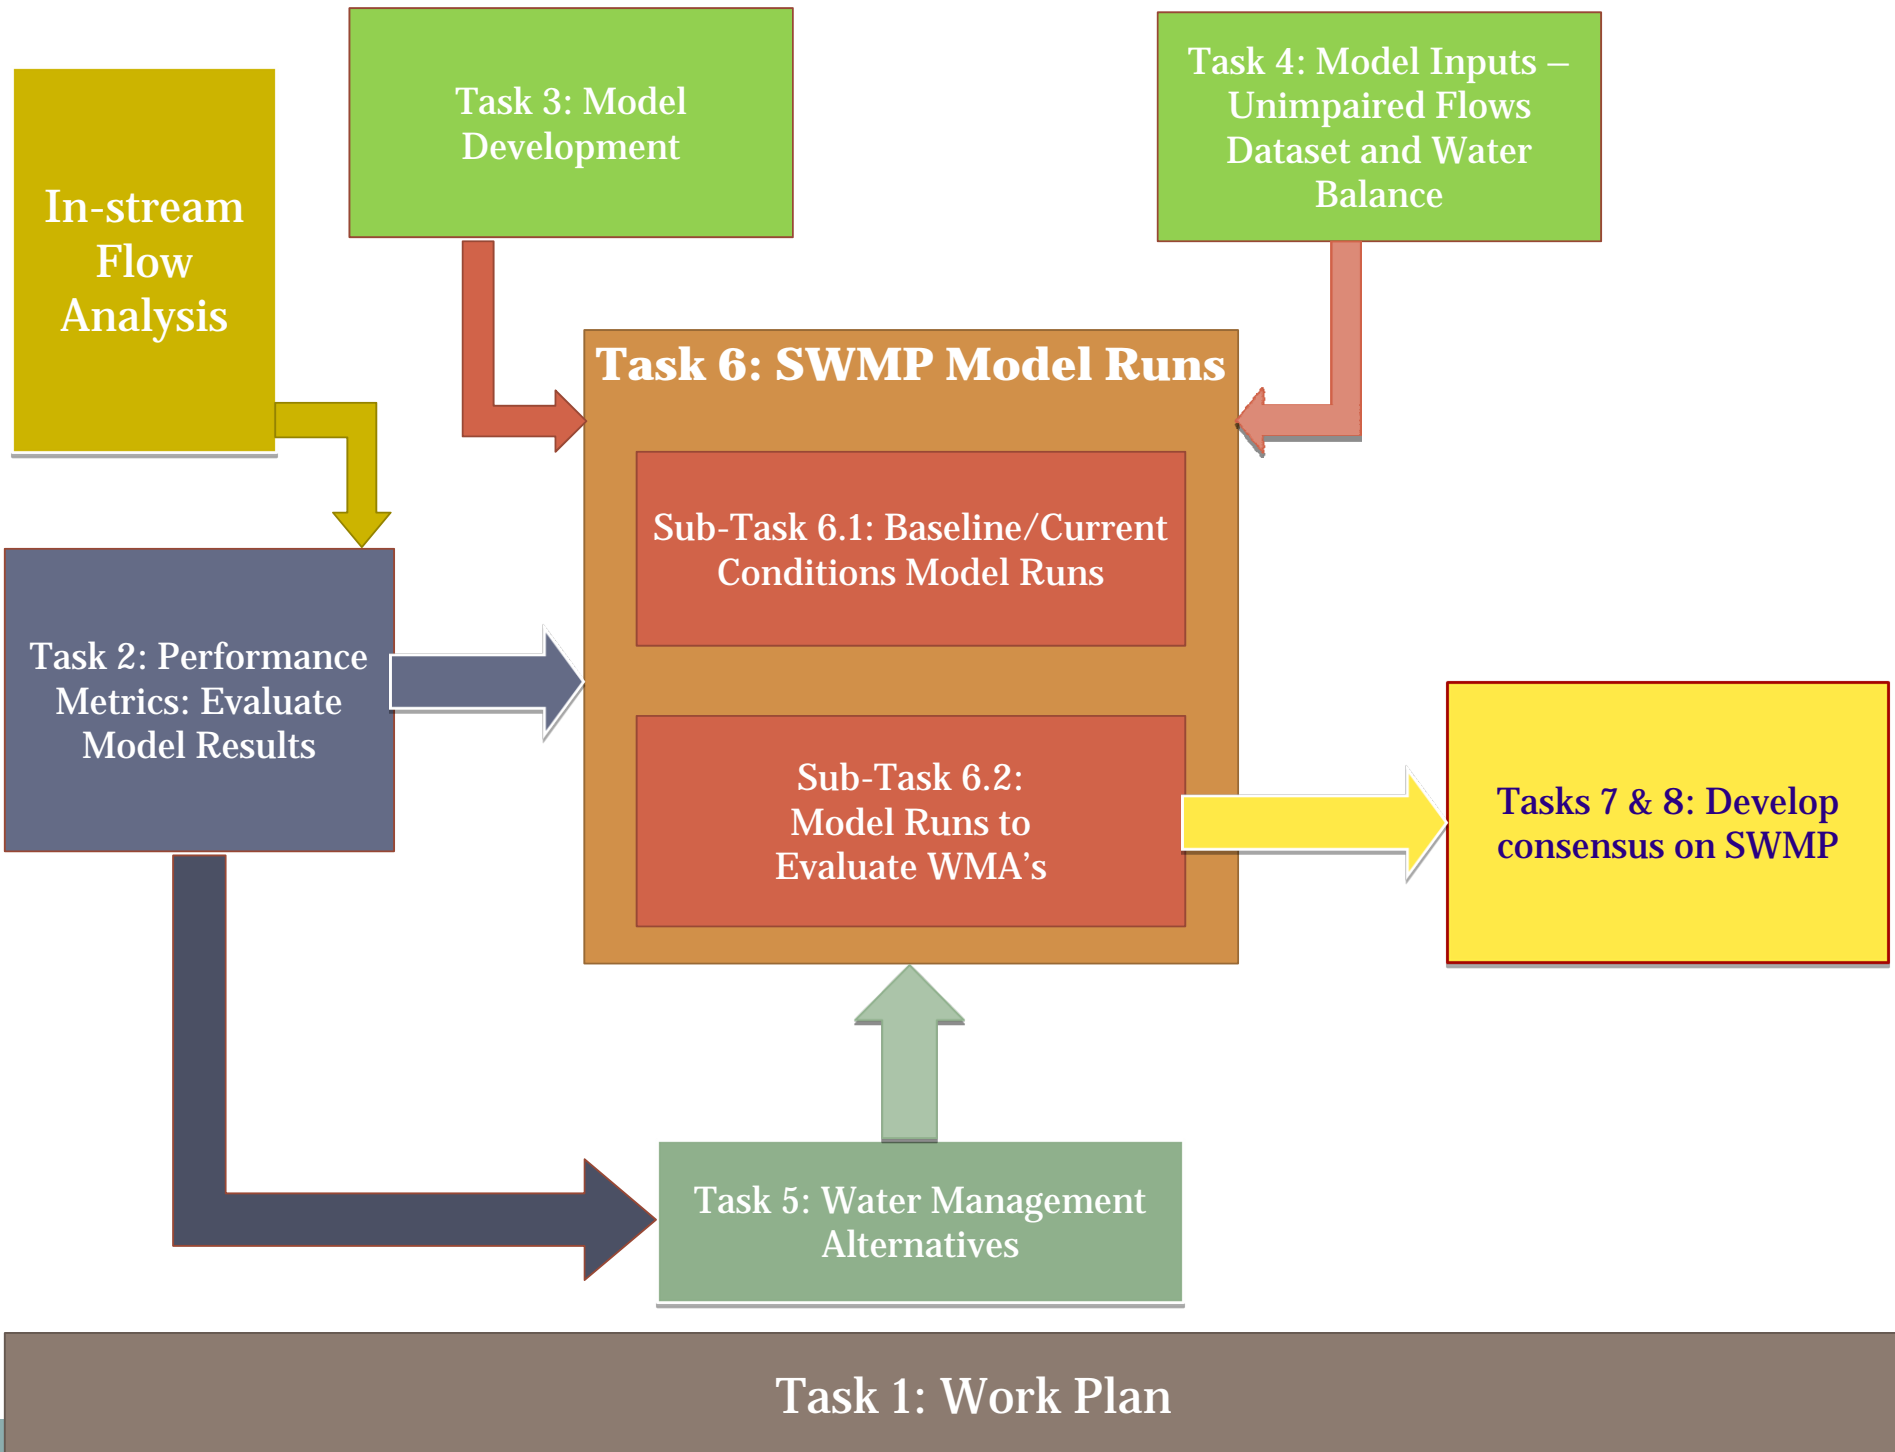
In-stream Flow Analysis

Task 3: Model Development

Task 4: Model Inputs – Unimpaired Flows Dataset and Water Balance

Task 6: SWMP Model Runs

Sub-Task 6.1: Baseline/Current Conditions Model Runs

Sub-Task 6.2: Model Runs to Evaluate WMA's

Task 2: Performance Metrics: Evaluate Model Results

Tasks 7 & 8: Develop consensus on SWMP

Task 5: Water Management Alternatives

Task 1: Work Plan